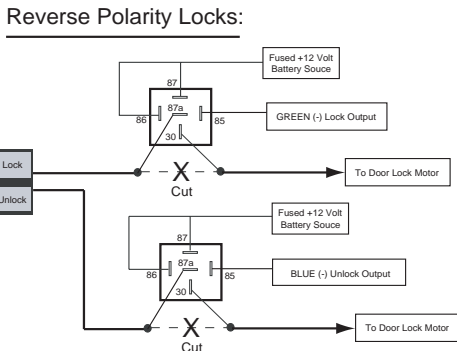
Reverse Polarity Locks:

Fused +12 Volt Battery Souce

87

87a

86

85

30

GREEN (-) Lock Output

Lock

Unlock

X

Cut

To Door Lock Motor

Fused +12 Volt Battery Souce

87

87a

86

85

30

BLUE (-) Unlock Output

X

Cut

To Door Lock Motor